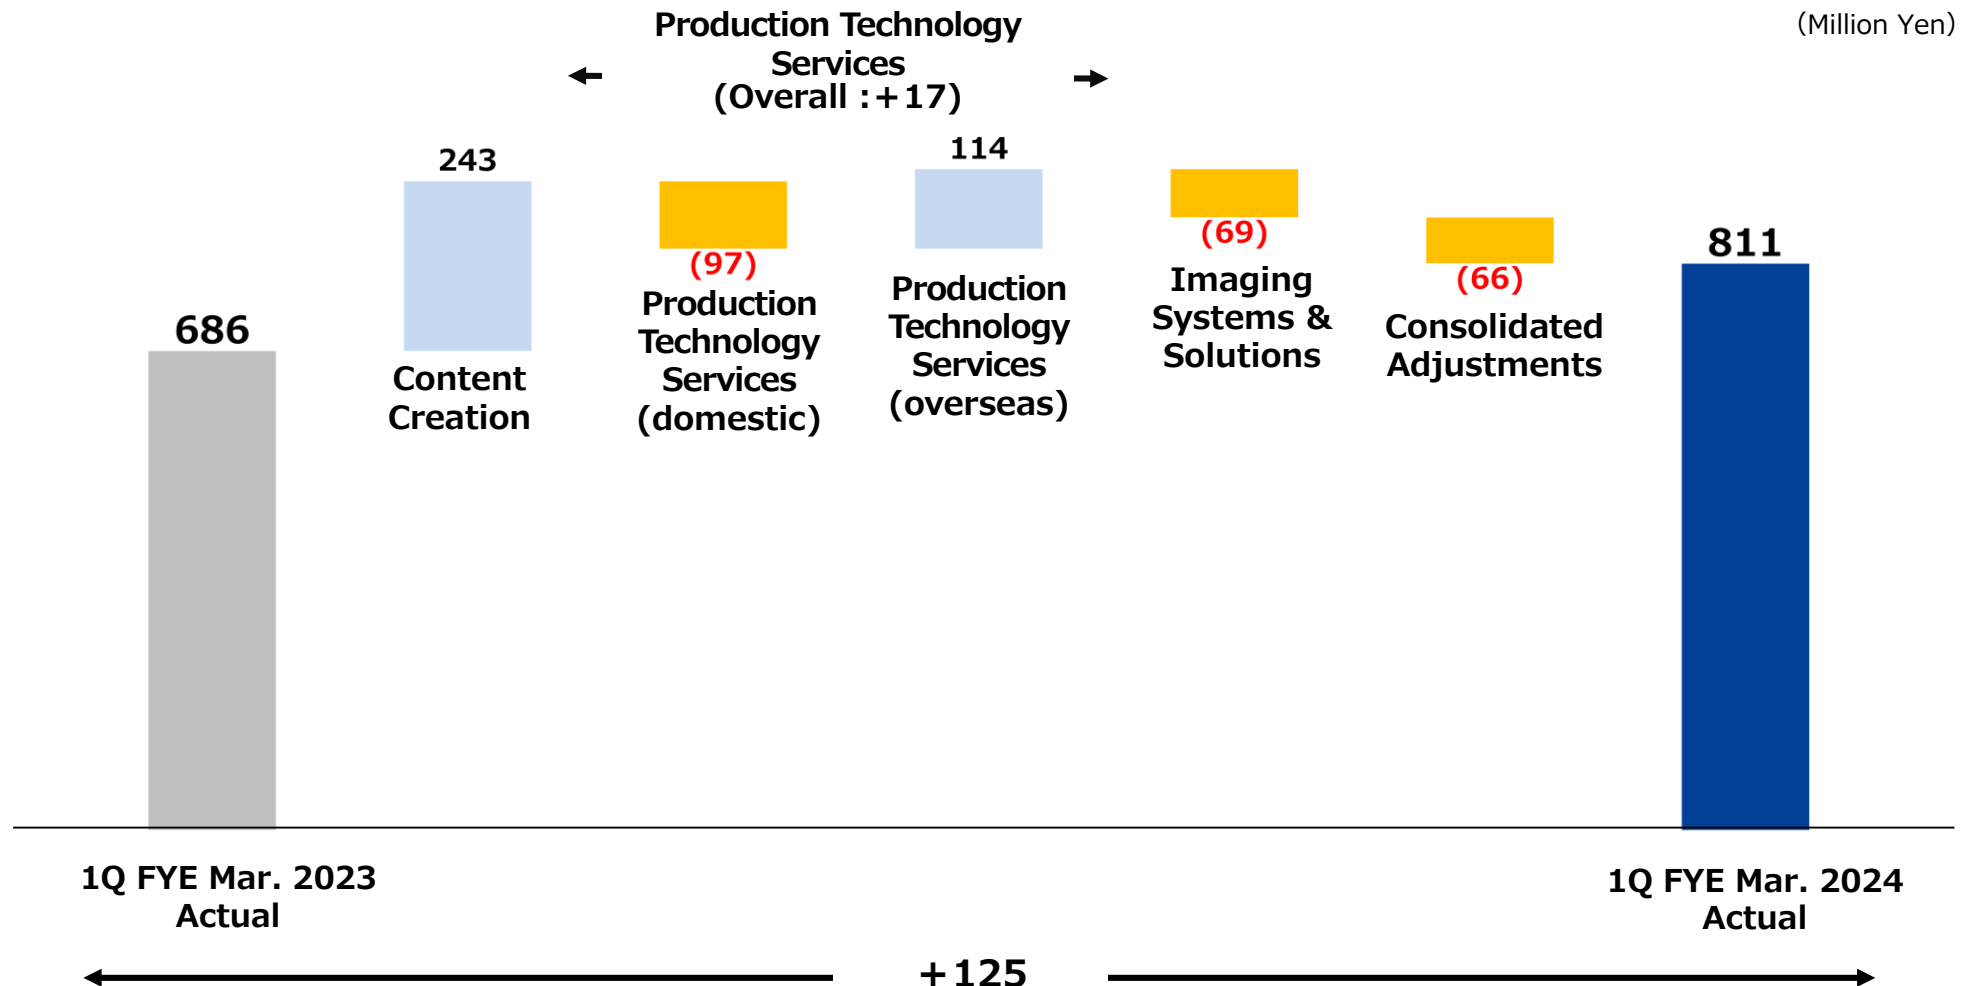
Production Technology Services (Overall :+17)

(Million Yen)

686

243

(97)

114

(69)

(66)

811

Content Creation

Production Technology Services (domestic)

Production Technology Services (overseas)

Imaging Systems & Solutions

Consolidated Adjustments

1Q FYE Mar. 2023 Actual

1Q FYE Mar. 2024 Actual

+125